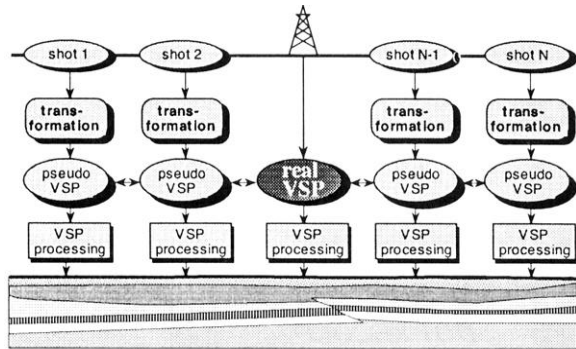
shot 1
shot 2
shot N-1
shot N

transformation
transformation
transformation
transformation

pseudo VSP
pseudo VSP
real VSP
pseudo VSP
pseudo VSP

VSP processing
VSP processing
VSP processing
VSP processing
VSP processing